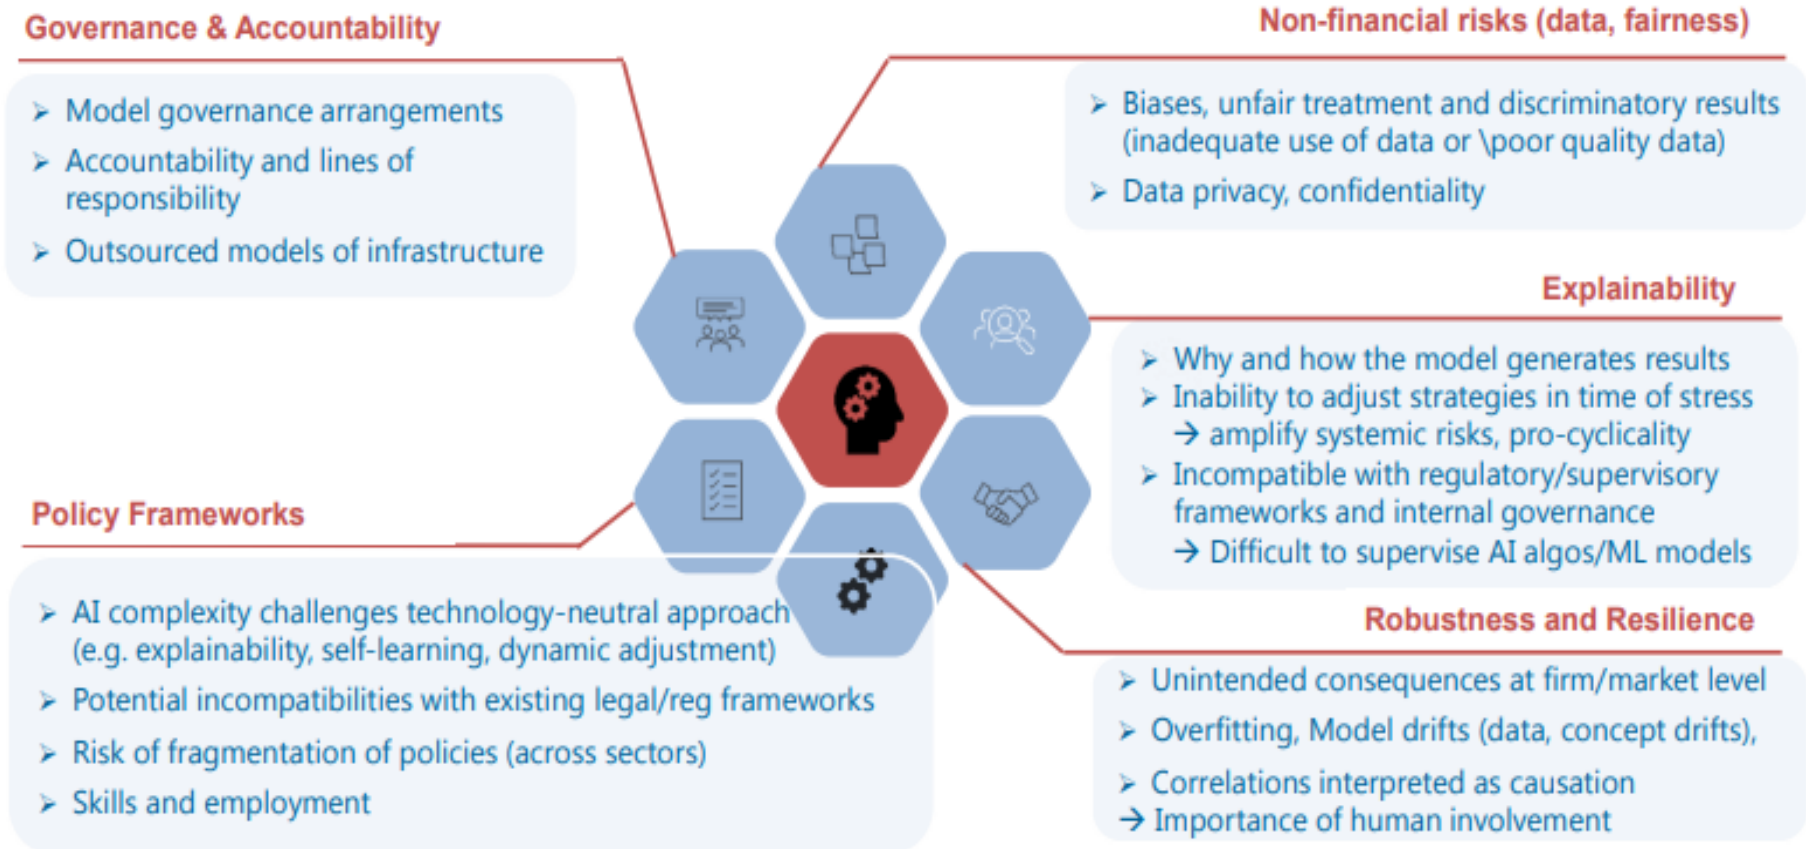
Governance & Accountability

➢ Model governance arrangements
➢ Accountability and lines of responsibility
➢ Outsourced models of infrastructure

Non-financial risks (data, fairness)

➢ Biases, unfair treatment and discriminatory results (inadequate use of data or \poor quality data)
➢ Data privacy, confidentiality

Explainability

➢ Why and how the model generates results
➢ Inability to adjust strategies in time of stress → amplify systemic risks, pro-cyclicality
➢ Incompatible with regulatory/supervisory frameworks and internal governance → Difficult to supervise AI algos/ML models

Policy Frameworks

➢ AI complexity challenges technology-neutral approach (e.g. explainability, self-learning, dynamic adjustment)
➢ Potential incompatibilities with existing legal/reg frameworks
➢ Risk of fragmentation of policies (across sectors)
➢ Skills and employment

Robustness and Resilience

➢ Unintended consequences at firm/market level
➢ Overfitting, Model drifts (data, concept drifts),
➢ Correlations interpreted as causation
→ Importance of human involvement